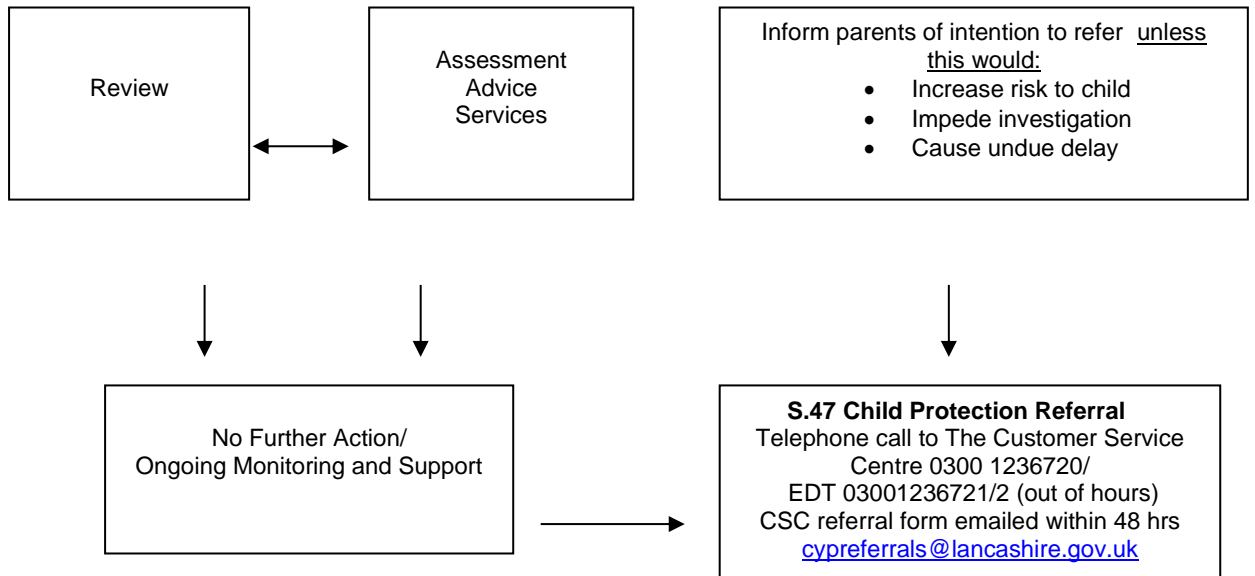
Review

Assessment
Advice
Services

Inform parents of intention to refer unless this would:
- Increase risk to child
- Impede investigation
- Cause undue delay

No Further Action/
Ongoing Monitoring and Support

**S.47 Child Protection Referral**
Telephone call to The Customer Service Centre 0300 1236720/
EDT 03001236721/2 (out of hours)
CSC referral form emailed within 48 hrs
cypreferrals@lancashire.gov.uk